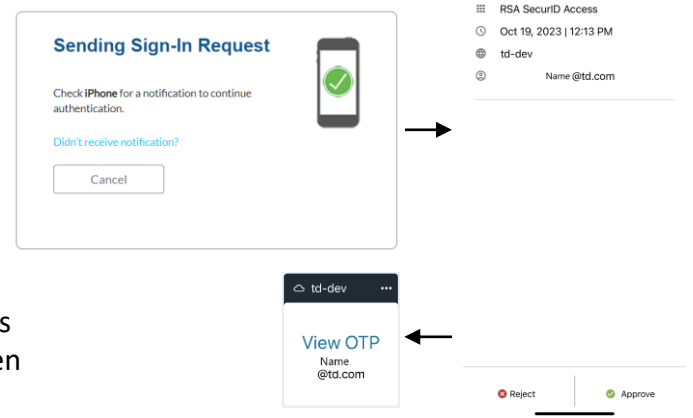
Sending Sign-In Request

Check iPhone for a notification to continue authentication.

Didn't receive notification?

Cancel

RSA SecurID Access
Oct 19, 2023 | 12:13 PM
td-dev
Name @td.com

s
en

td-dev ...

View OTP
Name
@td.com

Reject
Approve